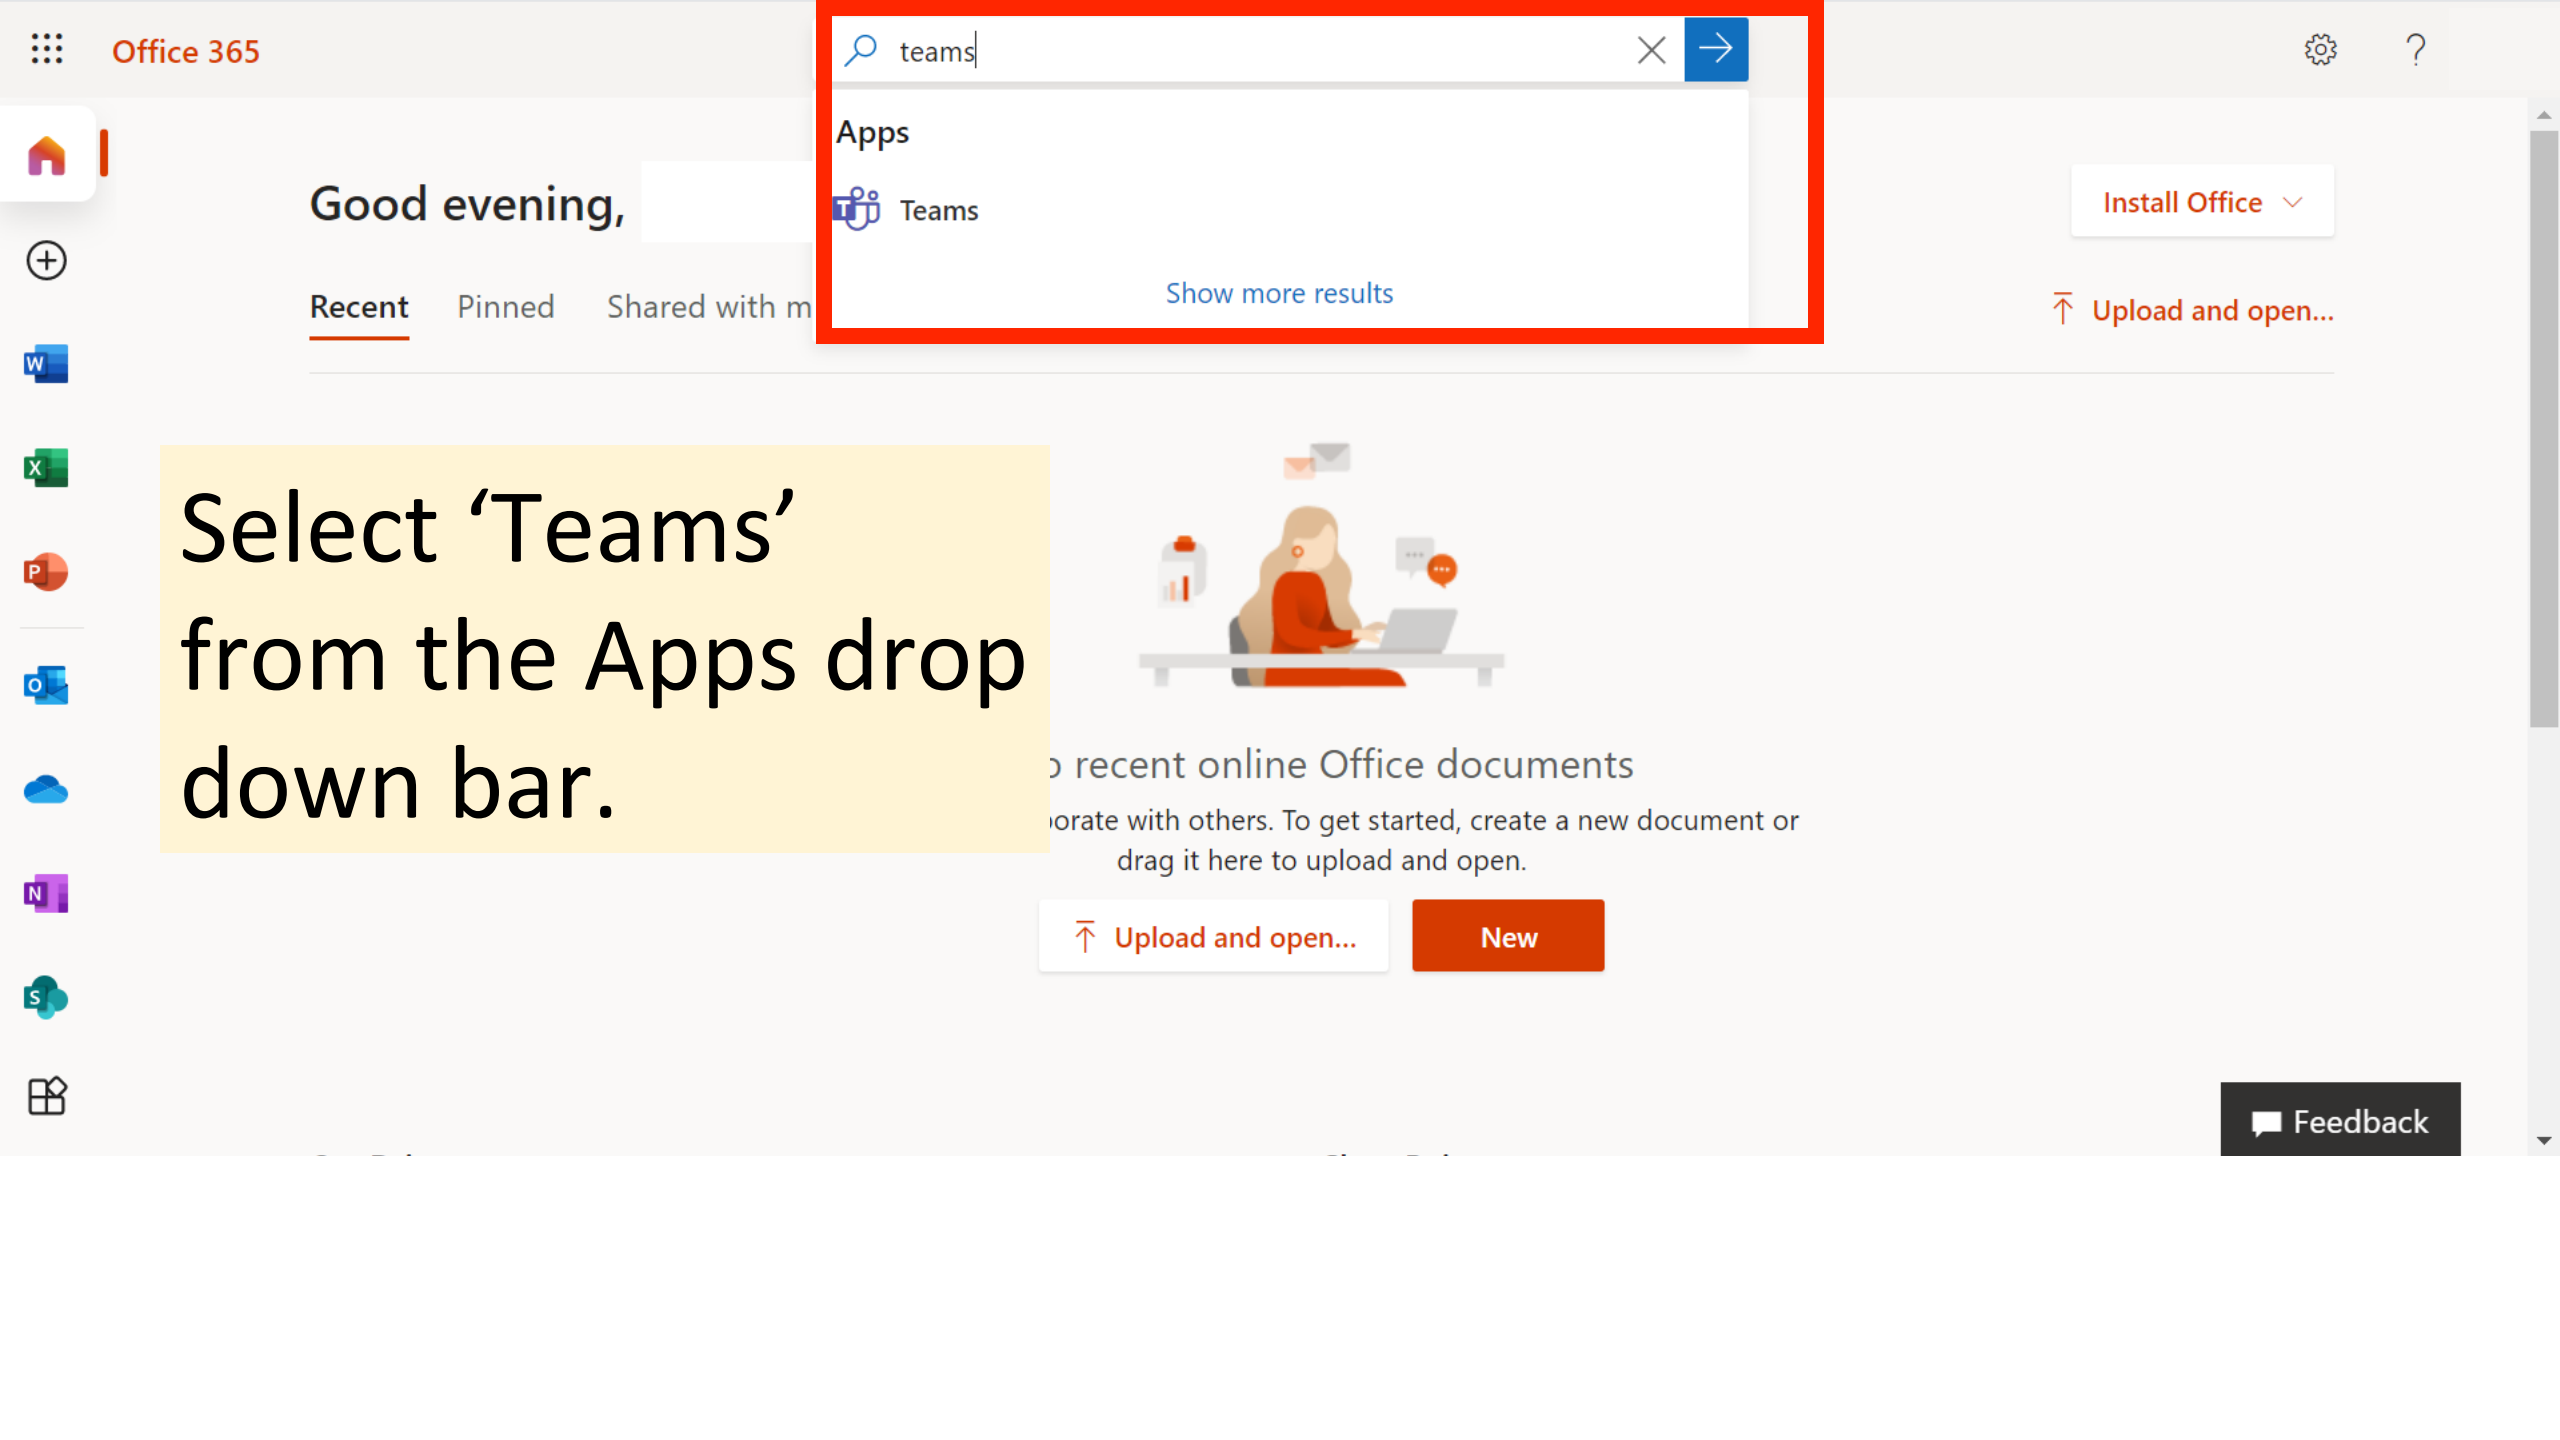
Office 365

teams

Apps

Teams

Show more results

Good evening,

Recent Pinned Shared with m

Install Office

Upload and open...

Select ‘Teams’ from the Apps drop down bar.

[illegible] recent online Office documents

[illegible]orate with others. To get started, create a new document or drag it here to upload and open.

Upload and open...

New

Feedback